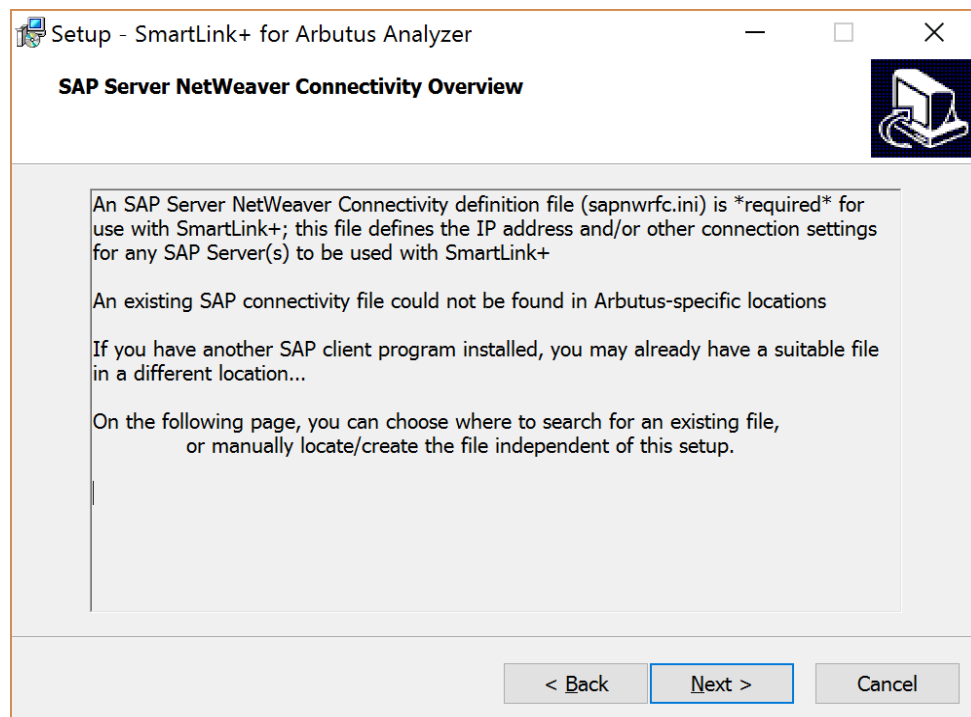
Setup - SmartLink+ for Arbutus Analyzer

SAP Server NetWeaver Connectivity Overview

An SAP Server NetWeaver Connectivity definition file (sapnwrfc.ini) is *required* for use with SmartLink+; this file defines the IP address and/or other connection settings for any SAP Server(s) to be used with SmartLink+

An existing SAP connectivity file could not be found in Arbutus-specific locations

If you have another SAP client program installed, you may already have a suitable file in a different location...

On the following page, you can choose where to search for an existing file, or manually locate/create the file independent of this setup.

< Back
Next >
Cancel